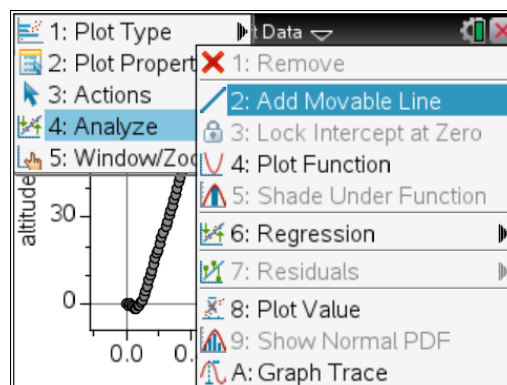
1: Plot Type
2: Plot Propert
3: Actions
4: Analyze
5: Window/Zoo

t Data

1: Remove
2: Add Movable Line
3: Lock Intercept at Zero
4: Plot Function
5: Shade Under Function
6: Regression
7: Residuals
8: Plot Value
9: Show Normal PDF
A: Graph Trace

altitude
30
0
0.0
0.